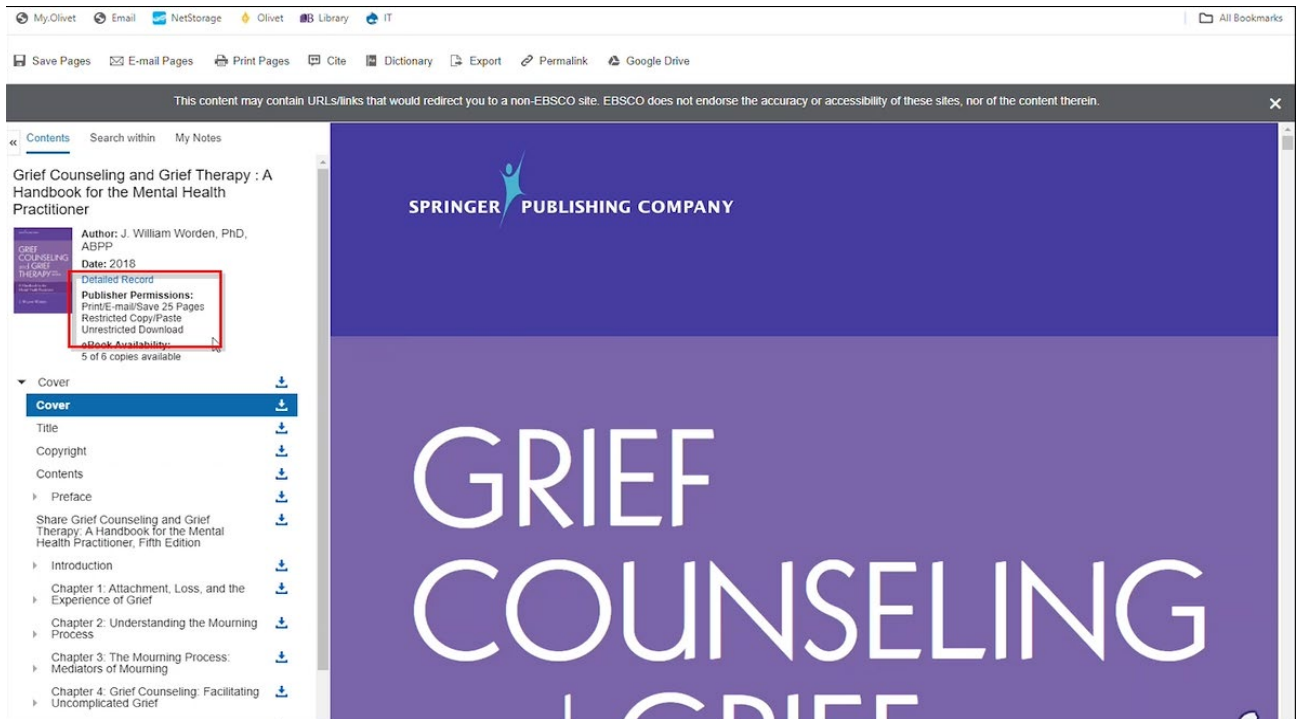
My.Olivet Email NetStorage Olivet Library IT All Bookmarks

Save Pages E-mail Pages Print Pages Cite Dictionary Export Permalink Google Drive

This content may contain URLs/links that would redirect you to a non-EBSCO site. EBSCO does not endorse the accuracy or accessibility of these sites, nor of the content therein.

«
Contents Search within My Notes

Grief Counseling and Grief Therapy : A Handbook for the Mental Health Practitioner

GRIEF COUNSELING and GRIEF THERAPY

Author: J. William Worden, PhD, ABPP
Date: 2018
Detailed Record
Publisher Permissions:
Print/E-mail/Save 25 Pages
Restricted Copy/Paste
Unrestricted Download
eBook Availability:
5 of 6 copies available

Cover
Cover
Title
Copyright
Contents
Preface
Share Grief Counseling and Grief Therapy: A Handbook for the Mental Health Practitioner, Fifth Edition
Introduction
Chapter 1: Attachment, Loss, and the Experience of Grief
Chapter 2: Understanding the Mourning Process
Chapter 3: The Mourning Process: Mediators of Mourning
Chapter 4: Grief Counseling: Facilitating Uncomplicated Grief

SPRINGER PUBLISHING COMPANY

GRIEF
COUNSELING
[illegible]